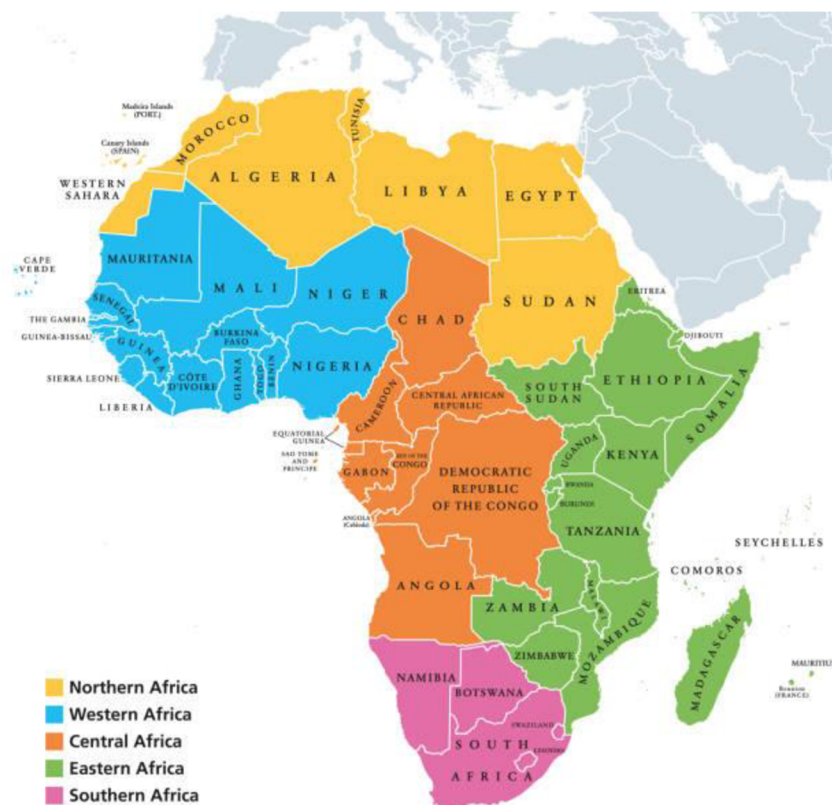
Madeira Islands (PORT.)
Canary Islands (SPAIN)
MOROCCO
TUNISIA
WESTERN SAHARA
ALGERIA
LIBYA
EGYPT
CAPE VERDE
MAURITANIA
MALI
NIGER
SUDAN
ERITREA
SENEGAL
THE GAMBIA
GUINEA-BISSAU
GUINEA
CHAD
DJIBOUTI
BURKINA FASO
SIERRA LEONE
CÔTE D'IVOIRE
GHANA
TOGO
BENIN
NIGERIA
SOUTH SUDAN
ETHIOPIA
LIBERIA
CAMEROON
CENTRAL AFRICAN REPUBLIC
SOMALIA
EQUATORIAL GUINEA
SAO TOME AND PRINCIPE
UGANDA
KENYA
GABON
REP. OF THE CONGO
DEMOCRATIC REPUBLIC OF THE CONGO
RWANDA
BURUNDI
ANGOLA (Cabinda)
TANZANIA
SEYCHELLES
COMOROS
MALAWI
ANGOLA
ZAMBIA
MOZAMBIQUE
MADAGASCAR
ZIMBABWE
MAURITIUS
Reunion (FRANCE)
NAMIBIA
BOTSWANA
SWAZILAND
SOUTH AFRICA
LESOTHO
Northern Africa
Western Africa
Central Africa
Eastern Africa
Southern Africa